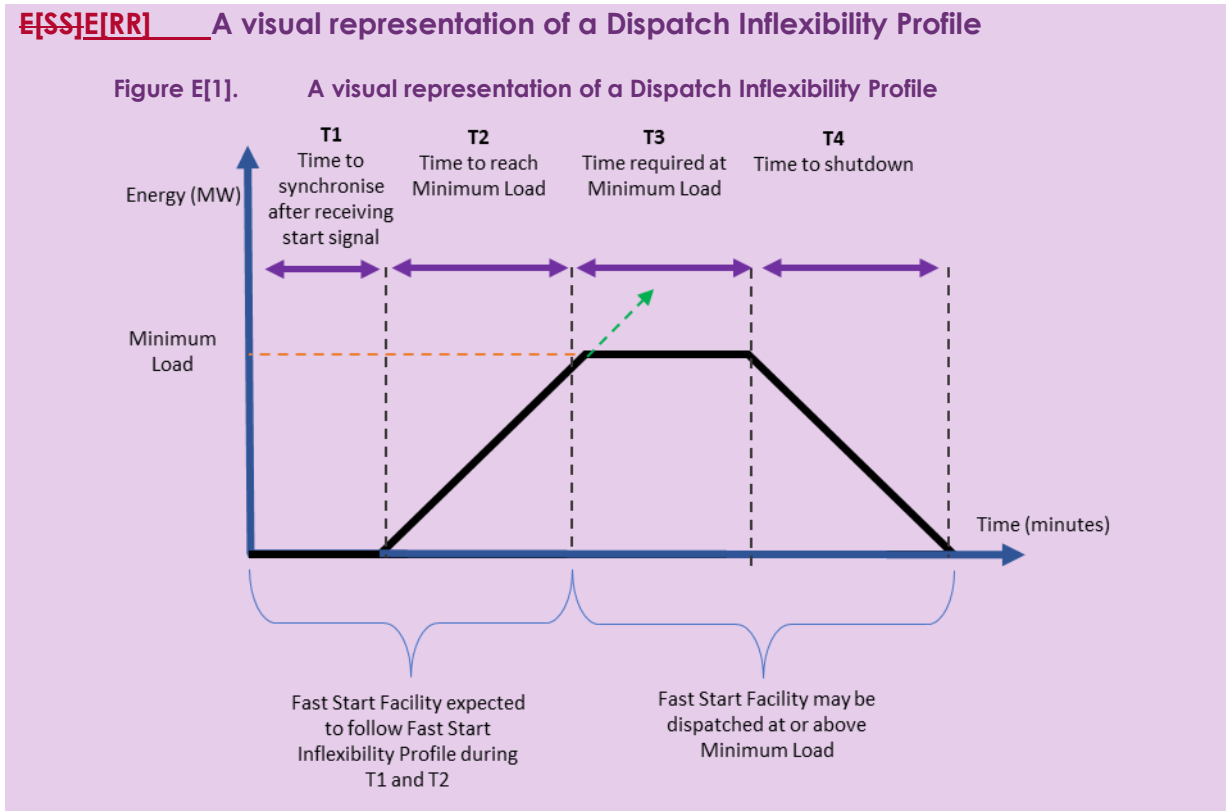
E[SS]E[RR] A visual representation of a Dispatch Inflexibility Profile

Figure E[1]. A visual representation of a Dispatch Inflexibility Profile

T1
Time to synchronise after receiving start signal

T2
Time to reach Minimum Load

T3
Time required at Minimum Load

T4
Time to shutdown

Energy (MW)

Minimum Load

Time (minutes)

Fast Start Facility expected to follow Fast Start Inflexibility Profile during T1 and T2

Fast Start Facility may be dispatched at or above Minimum Load